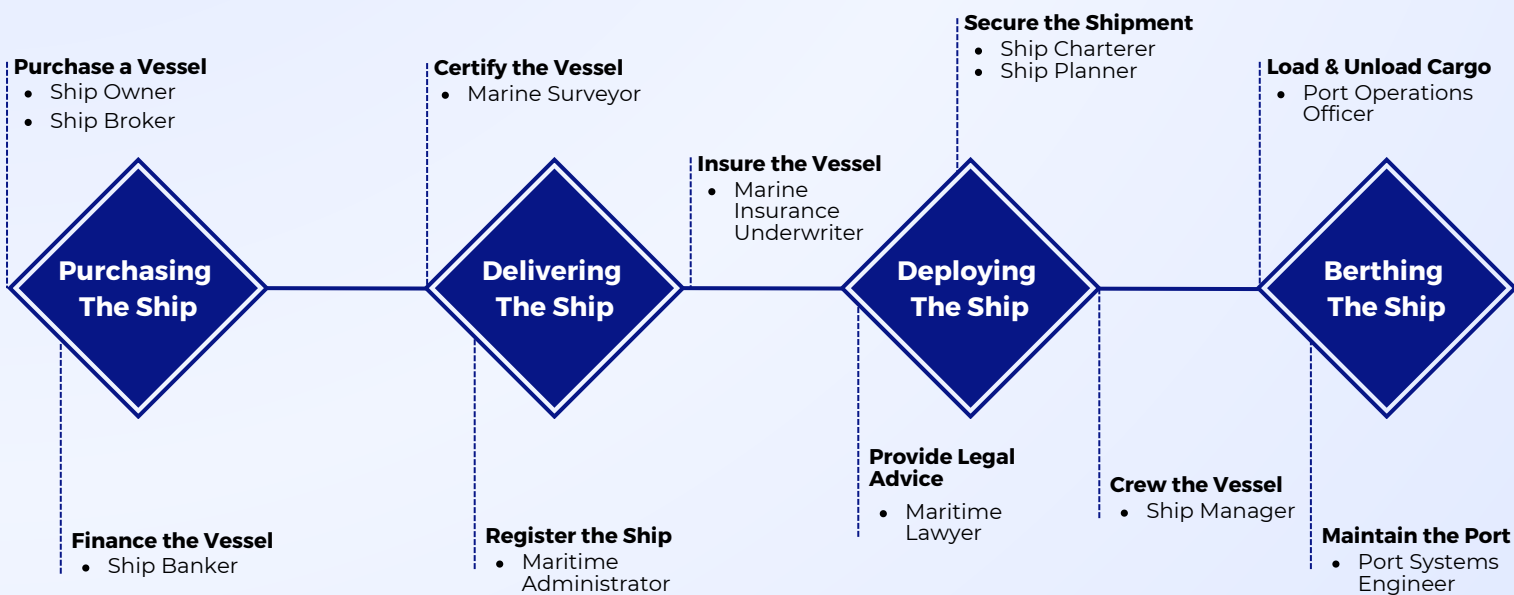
Purchase a Vessel
- Ship Owner
- Ship Broker

Purchasing The Ship

Finance the Vessel
- Ship Banker

Certify the Vessel
- Marine Surveyor

Delivering The Ship

Register the Ship
- Maritime Administrator

Insure the Vessel
- Marine Insurance Underwriter

Secure the Shipment
- Ship Charterer
- Ship Planner

Deploying The Ship

Provide Legal Advice
- Maritime Lawyer

Crew the Vessel
- Ship Manager

Load & Unload Cargo
- Port Operations Officer

Berthing The Ship

Maintain the Port
- Port Systems Engineer